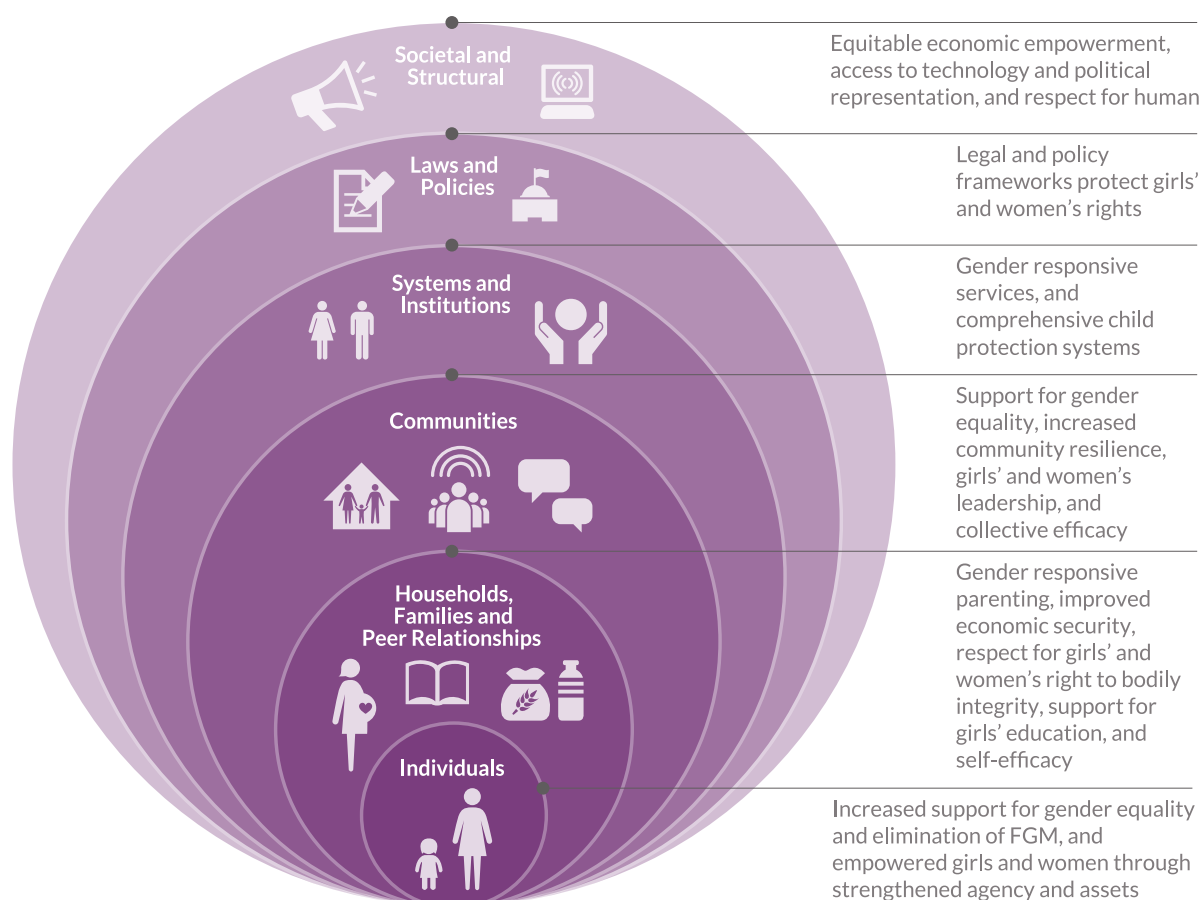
Societal and Structural

Equitable economic empowerment, access to technology and political representation, and respect for human

Laws and Policies

Legal and policy frameworks protect girls' and women's rights

Systems and Institutions

Gender responsive services, and comprehensive child protection systems

Communities

Support for gender equality, increased community resilience, girls' and women's leadership, and collective efficacy

Households, Families and Peer Relationships

Gender responsive parenting, improved economic security, respect for girls' and women's right to bodily integrity, support for girls' education, and self-efficacy

Individuals

Increased support for gender equality and elimination of FGM, and empowered girls and women through strengthened agency and assets